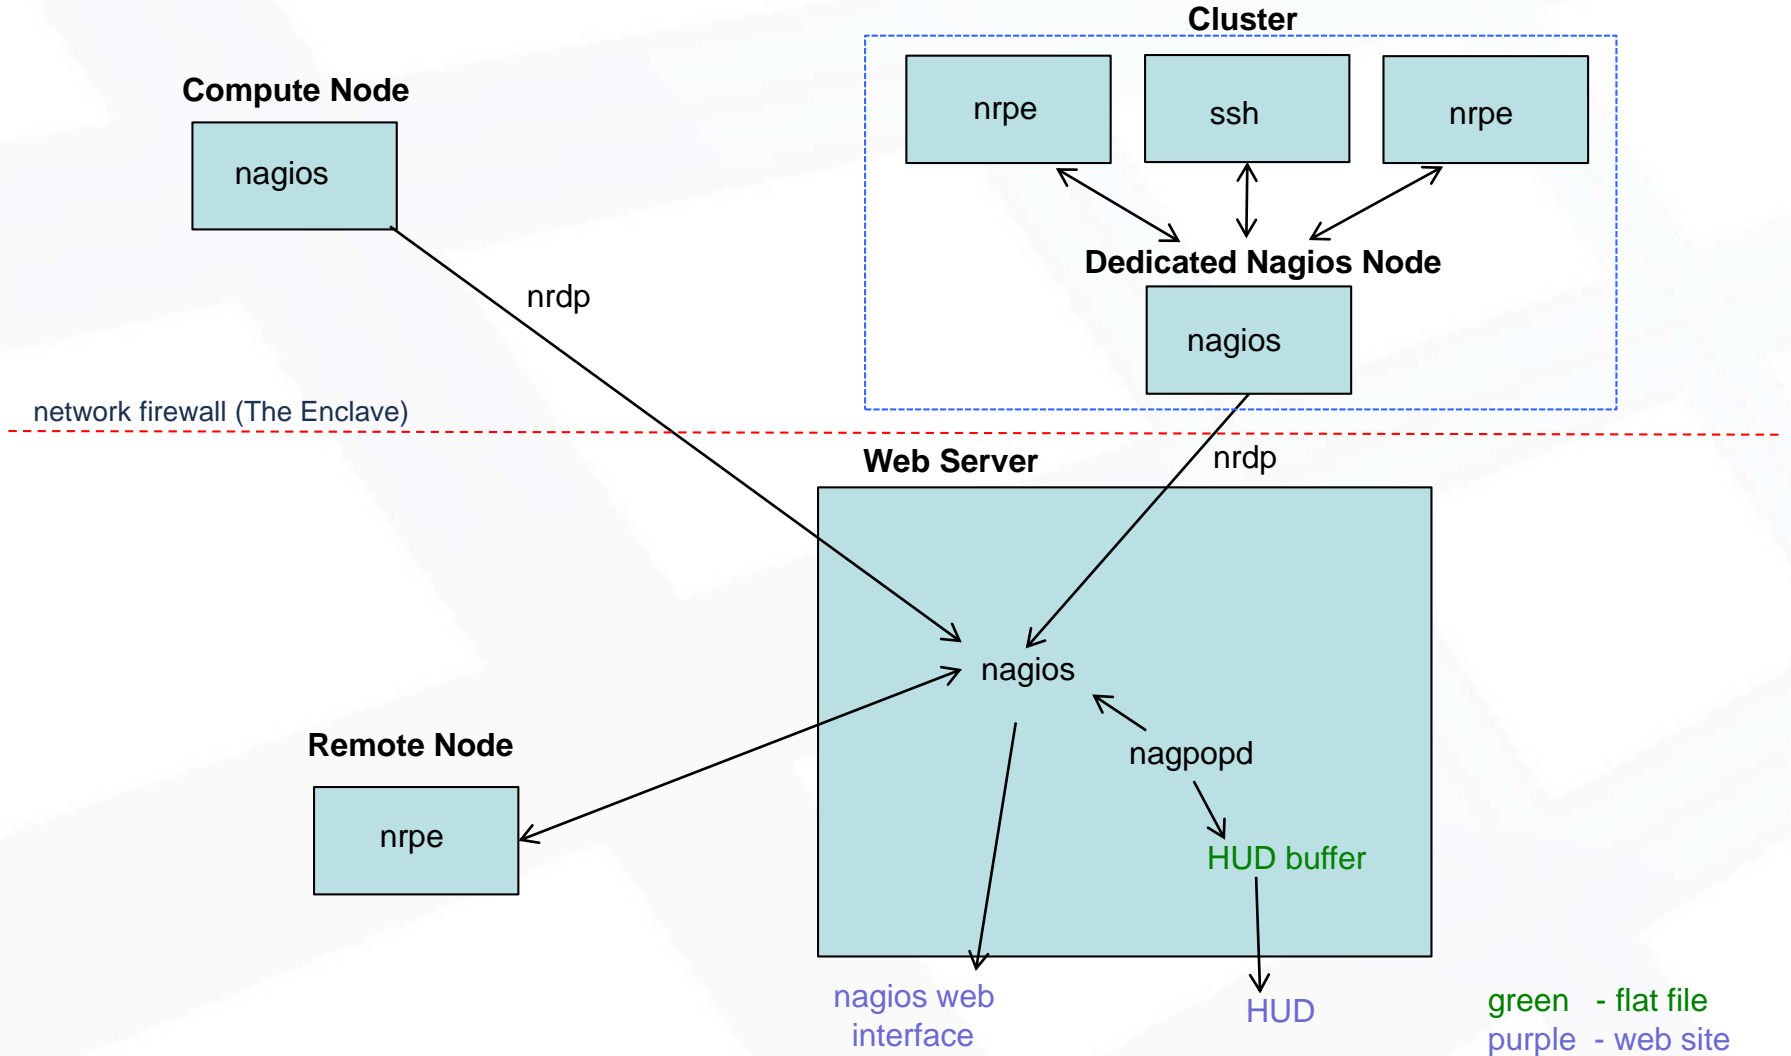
Cluster

Compute Node

nrpe

ssh

nrpe

nagios

Dedicated Nagios Node

nrdp

nagios

network firewall (The Enclave)

Web Server

nrdp

nagios

nagpopd

Remote Node

nrpe

HUD buffer

nagios web interface

HUD

green - flat file
purple - web site